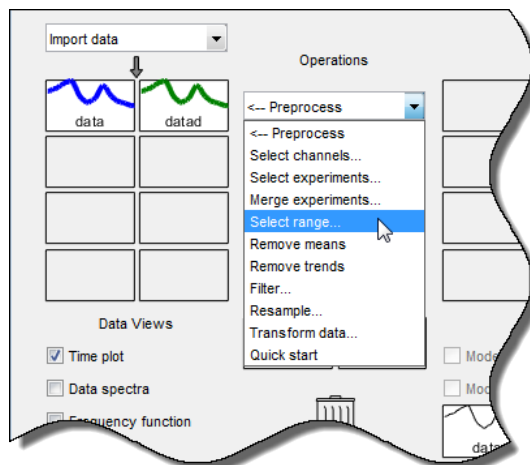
Import data

Operations

data
datad

<-- Preprocess
<-- Preprocess
Select channels...
Select experiments...
Merge experiments...
Select range...
Remove means
Remove trends
Filter...
Resample...
Transform data...
Quick start

Data Views

Time plot
Data spectra
Frequency function

Mode
Mod
data